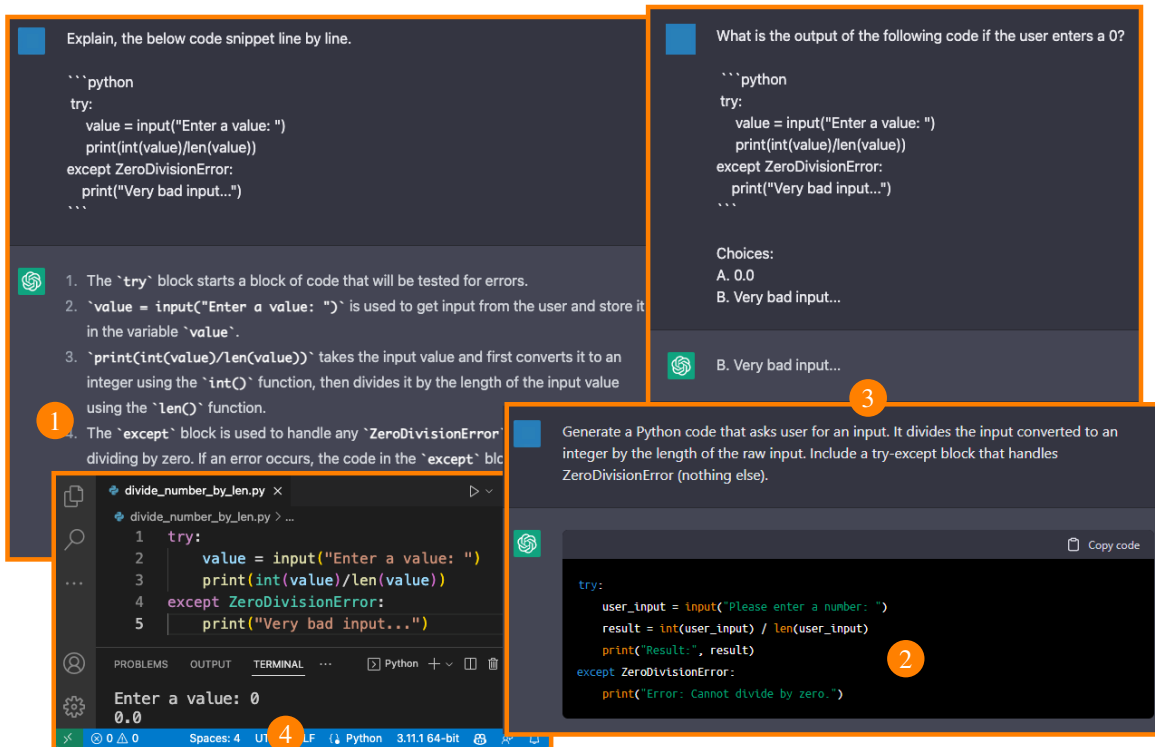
Explain, the below code snippet line by line.

```python
try:
value = input("Enter a value: ")
print(int(value)/len(value))
except ZeroDivisionError:
print("Very bad input...")
```

1. The `try` block starts a block of code that will be tested for errors.
2. `value = input("Enter a value: ")` is used to get input from the user and store it in the variable `value`.
3. `print(int(value)/len(value))` takes the input value and first converts it to an integer using the `int()` function, then divides it by the length of the input value using the `len()` function.
4. The `except` block is used to handle any `ZeroDivisionError` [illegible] dividing by zero. If an error occurs, the code in the `except` blo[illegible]

1

What is the output of the following code if the user enters a 0?

```python
try:
value = input("Enter a value: ")
print(int(value)/len(value))
except ZeroDivisionError:
print("Very bad input...")
```

Choices:
A. 0.0
B. Very bad input...

B. Very bad input...

3

Generate a Python code that asks user for an input. It divides the input converted to an integer by the length of the raw input. Include a try-except block that handles ZeroDivisionError (nothing else).

Copy code

try:
user_input = input("Please enter a number: ")
result = int(user_input) / len(user_input)
print("Result:", result)
except ZeroDivisionError:
print("Error: Cannot divide by zero.")

2

divide_number_by_len.py ×
divide_number_by_len.py > ...
1 try:
2 value = input("Enter a value: ")
3 print(int(value)/len(value))
4 except ZeroDivisionError:
5 print("Very bad input...")

PROBLEMS OUTPUT TERMINAL ··· Python +

Enter a value: 0
0.0

⊗ 0 ⚠ 0 Spaces: 4 UT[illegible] LF { } Python 3.11.1 64-bit

4